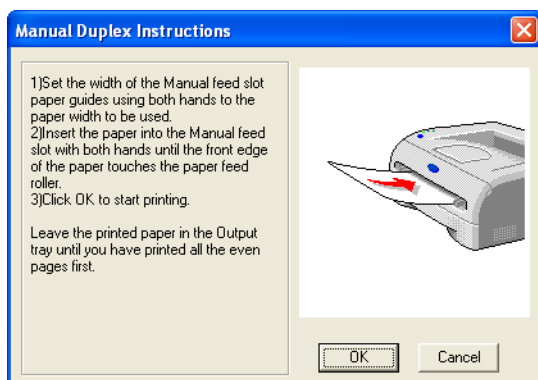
Manual Duplex Instructions

1)Set the width of the Manual feed slot paper guides using both hands to the paper width to be used.
2)Insert the paper into the Manual feed slot with both hands until the front edge of the paper touches the paper feed roller.
3)Click OK to start printing.

Leave the printed paper in the Output tray until you have printed all the even pages first.

OK
Cancel